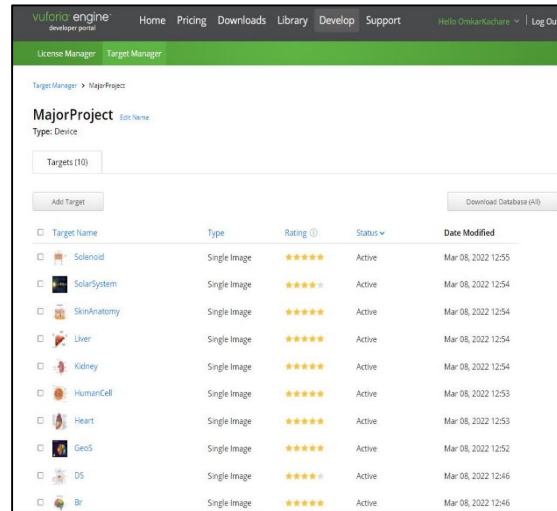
vuforia engine developer portal

Home Pricing Downloads Library Develop Support

Hello OmkarKachare | Log Out

License Manager Target Manager

Target Manager > MajorProject

MajorProject Edit Name

Type: Device

Targets (10)

Add Target

Download Database (All)

| Target Name | Type | Rating | Status | Date Modified |
|---|---|---|---|---|
| Solenoid | Single Image | ★★★★★ | Active | Mar 08, 2022 12:55 |
| SolarSystem | Single Image | ★★★★ | Active | Mar 08, 2022 12:54 |
| SkinAnatomy | Single Image | ★★★★★ | Active | Mar 08, 2022 12:54 |
| Liver | Single Image | ★★★★★ | Active | Mar 08, 2022 12:54 |
| Kidney | Single Image | ★★★★★ | Active | Mar 08, 2022 12:54 |
| HumanCell | Single Image | ★★★★★ | Active | Mar 08, 2022 12:53 |
| Heart | Single Image | ★★★★★ | Active | Mar 08, 2022 12:53 |
| GeoS | Single Image | ★★★★★ | Active | Mar 08, 2022 12:52 |
| DS | Single Image | ★★★★ | Active | Mar 08, 2022 12:46 |
| Br | Single Image | ★★★★★ | Active | Mar 08, 2022 12:46 |